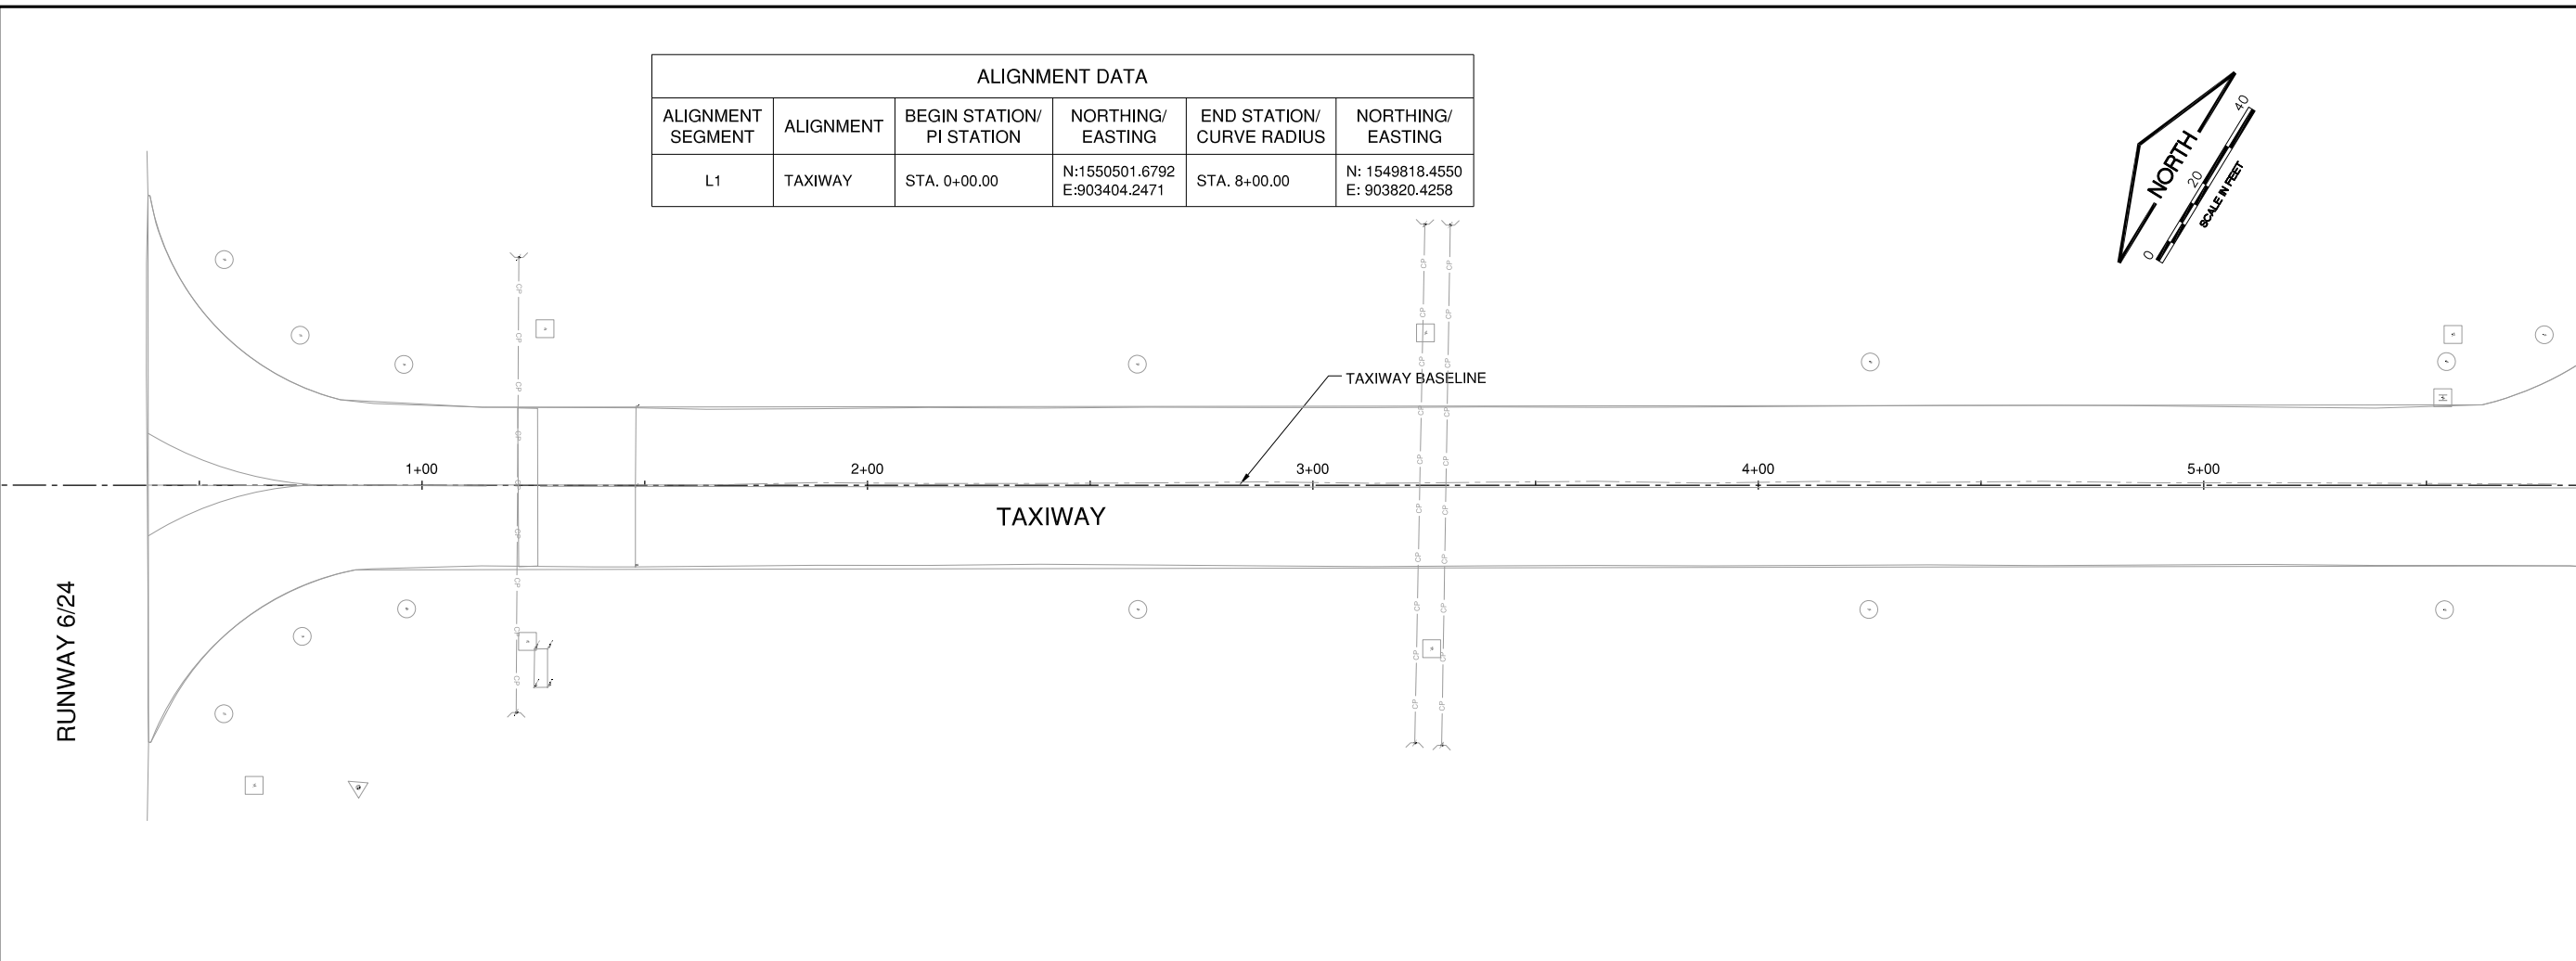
| ALIGNMENT DATA | | | | | |
|---|---|---|---|---|---|
| ALIGNMENT SEGMENT | ALIGNMENT | BEGIN STATION/ PI STATION | NORTHING/ EASTING | END STATION/ CURVE RADIUS | NORTHING/ EASTING |
| L1 | TAXIWAY | STA. 0+00.00 | N:1550501.6792 E:903404.2471 | STA. 8+00.00 | N: 1549818.4550 E: 903820.4258 |

NORTH

0 20 40

SCALE IN FEET

TAXIWAY BASELINE

1+00

2+00

3+00

4+00

5+00

TAXIWAY

RUNWAY 6/24